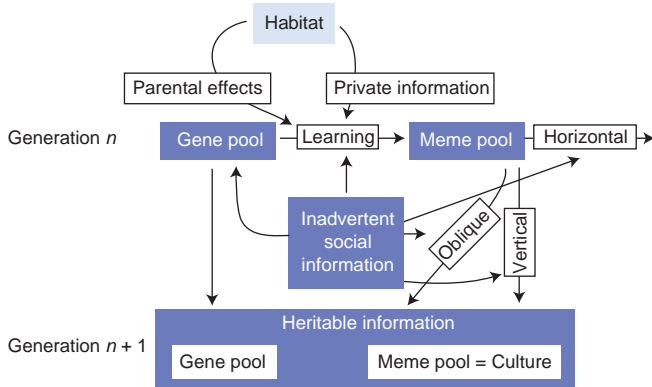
Habitat

Parental effects

Private information

Generation $n$

Gene pool

Learning

Meme pool

Horizontal

Inadvertent social information

Oblique

Vertical

Heritable information

Generation $n + 1$

Gene pool

Meme pool = Culture